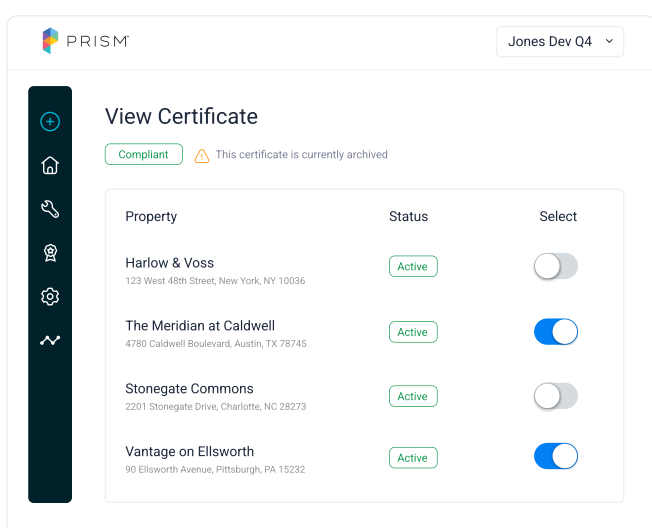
PRISM™

Jones Dev Q4

View Certificate

Compliant

This certificate is currently archived

| Property | Status | Select |
|---|---|---|
| Harlow & Voss<br>123 West 48th Street, New York, NY 10036 | Active | |
| The Meridian at Caldwell<br>4780 Caldwell Boulevard, Austin, TX 78745 | Active | |
| Stonegate Commons<br>2201 Stonegate Drive, Charlotte, NC 28273 | Active | |
| Vantage on Ellsworth<br>90 Ellsworth Avenue, Pittsburgh, PA 15232 | Active | |